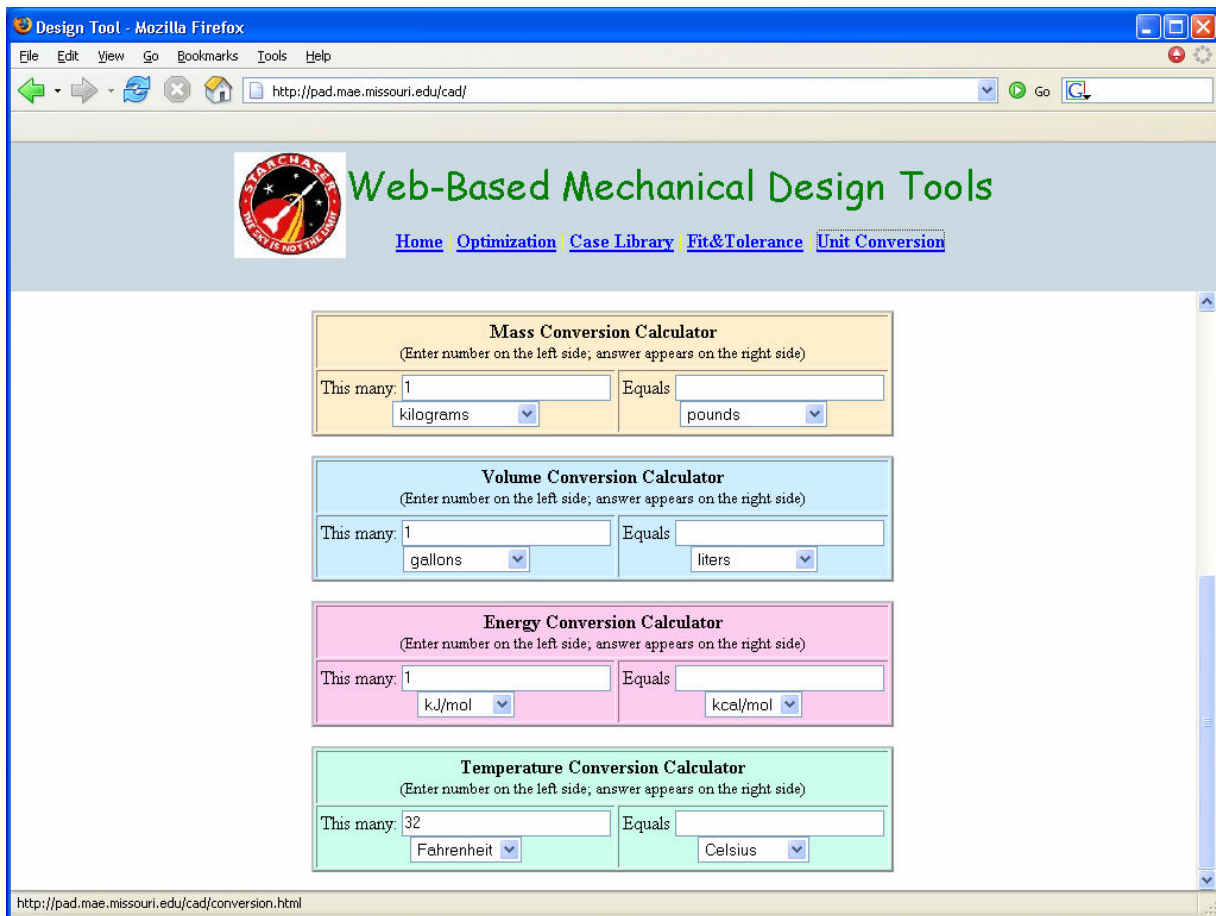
Design Tool - Mozilla Firefox

File Edit View Go Bookmarks Tools Help

http://pad.mae.missouri.edu/cad/

Go

STARCHASER
THE SKY IS NOT THE LIMIT

Web-Based Mechanical Design Tools

Home | Optimization | Case Library | Fit&Tolerance | Unit Conversion

Mass Conversion Calculator
(Enter number on the left side; answer appears on the right side)

This many: 1
kilograms

Equals
pounds

Volume Conversion Calculator
(Enter number on the left side; answer appears on the right side)

This many: 1
gallons

Equals
liters

Energy Conversion Calculator
(Enter number on the left side; answer appears on the right side)

This many: 1
kJ/mol

Equals
kcal/mol

Temperature Conversion Calculator
(Enter number on the left side; answer appears on the right side)

This many: 32
Fahrenheit

Equals
Celsius

http://pad.mae.missouri.edu/cad/conversion.html